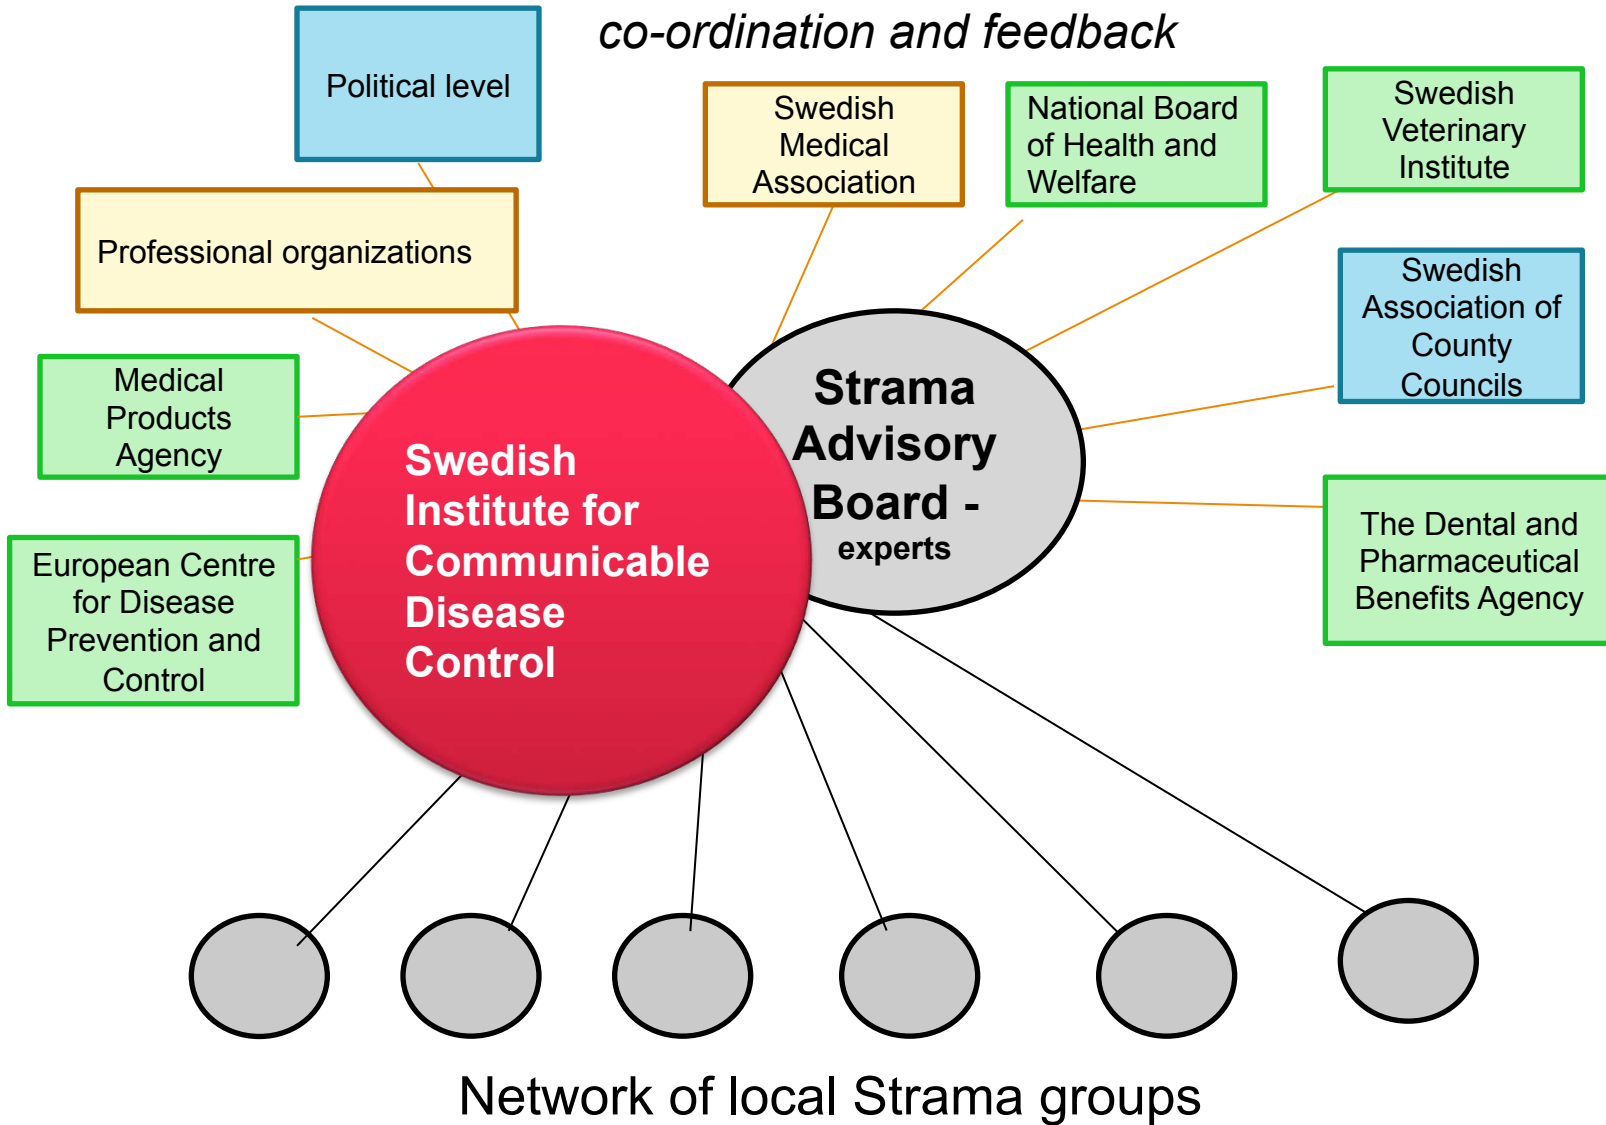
co-ordination and feedback

Political level

Professional organizations

Swedish Medical Association

National Board of Health and Welfare

Swedish Veterinary Institute

Swedish Association of County Councils

Medical Products Agency

European Centre for Disease Prevention and Control

Swedish Institute for Communicable Disease Control

Strama Advisory Board - experts

The Dental and Pharmaceutical Benefits Agency

Network of local Strama groups